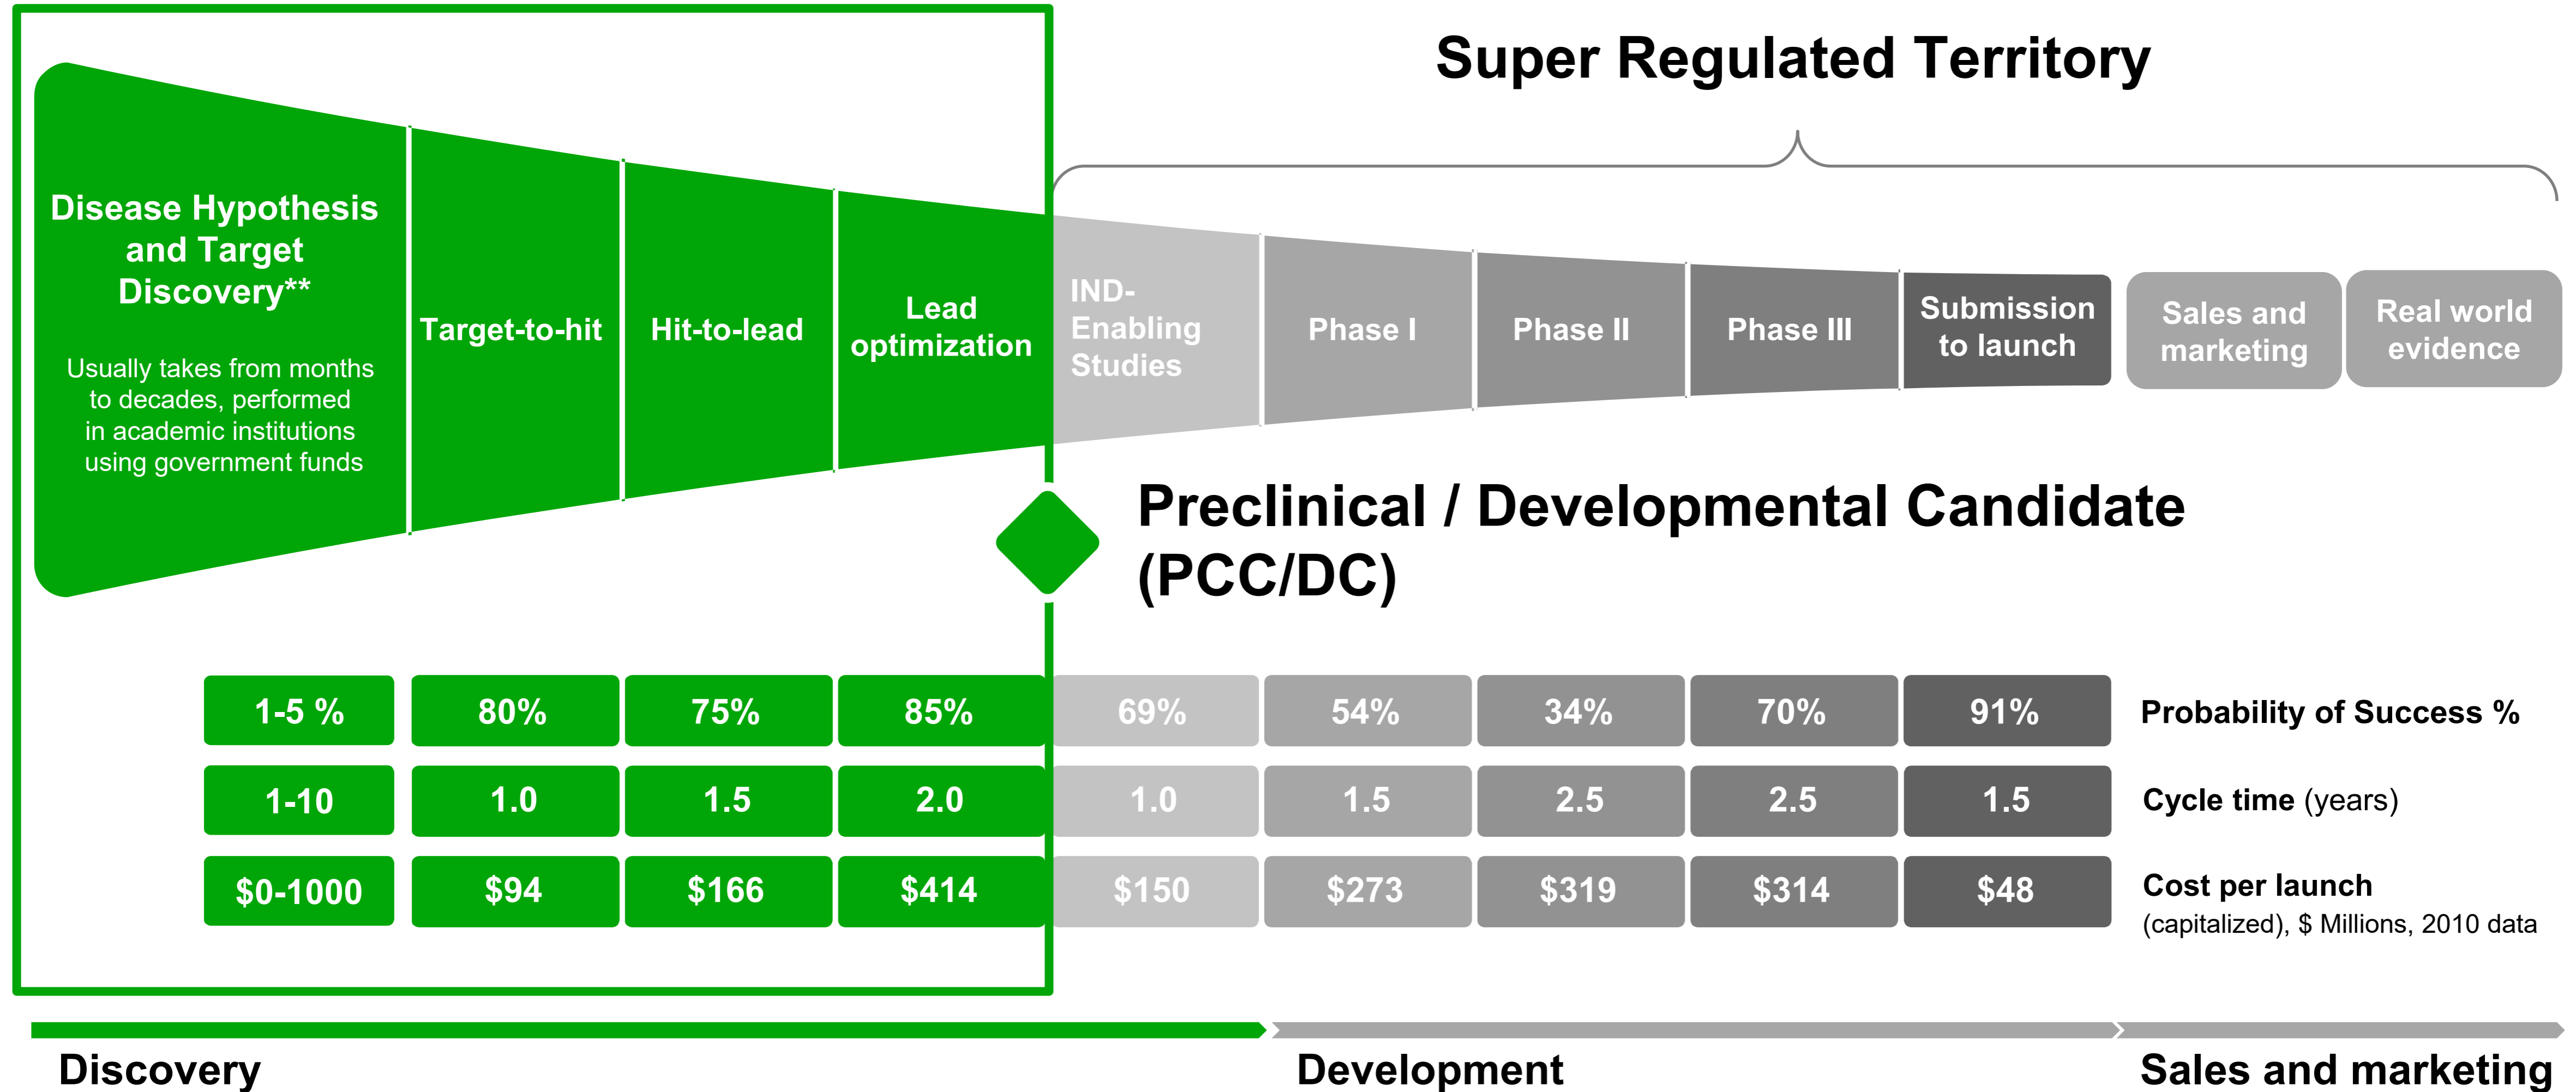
Super Regulated Territory

Disease Hypothesis and Target Discovery**

Usually takes from months to decades, performed in academic institutions using government funds

Target-to-hit

Hit-to-lead

Lead optimization

IND-Enabling Studies

Phase I

Phase II

Phase III

Submission to launch

Sales and marketing

Real world evidence

Preclinical / Developmental Candidate (PCC/DC)

| 1-5 % | 80% | 75% | 85% | 69% | 54% | 34% | 70% | 91% | Probability of Success % |
|---|---|---|---|---|---|---|---|---|---|
| 1-10 | 1.0 | 1.5 | 2.0 | 1.0 | 1.5 | 2.5 | 2.5 | 1.5 | Cycle time (years) |
| $0-1000 | $94 | $166 | $414 | $150 | $273 | $319 | $314 | $48 | Cost per launch (capitalized), $ Millions, 2010 data |

Discovery

Development

Sales and marketing